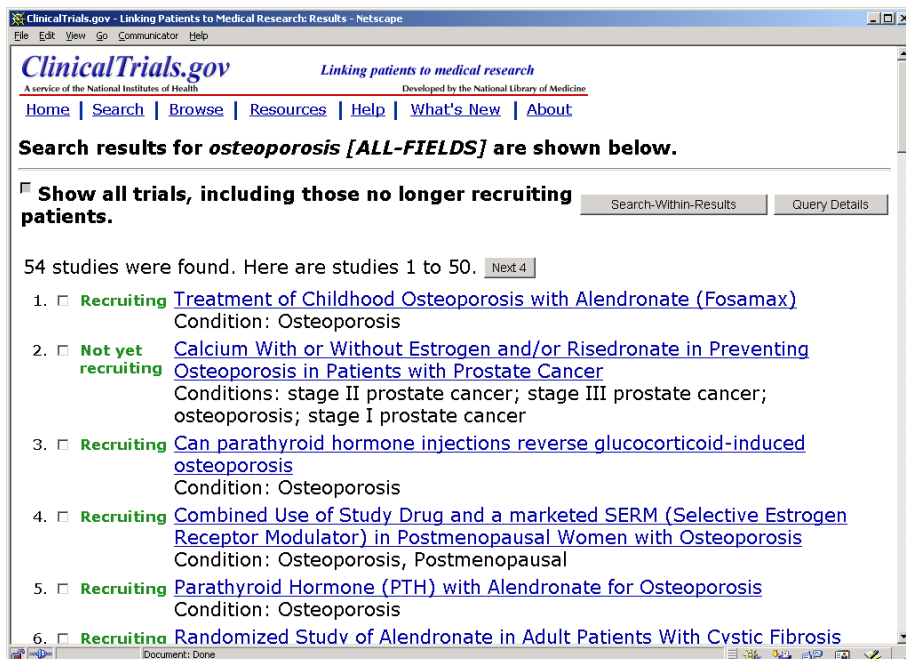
ClinicalTrials.gov - Linking Patients to Medical Research: Results - Netscape

File Edit View Go Communicator Help

ClinicalTrials.gov
A service of the National Institutes of Health

Linking patients to medical research
Developed by the National Library of Medicine

Home | Search | Browse | Resources | Help | What's New | About

Search results for *osteoporosis [ALL-FIELDS]* are shown below.

Show all trials, including those no longer recruiting patients.

Search-Within-Results Query Details

54 studies were found. Here are studies 1 to 50. Next 4

1. Recruiting Treatment of Childhood Osteoporosis with Alendronate (Fosamax)
Condition: Osteoporosis

2. Not yet recruiting Calcium With or Without Estrogen and/or Risedronate in Preventing Osteoporosis in Patients with Prostate Cancer
Conditions: stage II prostate cancer; stage III prostate cancer; osteoporosis; stage I prostate cancer

3. Recruiting Can parathyroid hormone injections reverse glucocorticoid-induced osteoporosis
Condition: Osteoporosis

4. Recruiting Combined Use of Study Drug and a marketed SERM (Selective Estrogen Receptor Modulator) in Postmenopausal Women with Osteoporosis
Condition: Osteoporosis, Postmenopausal

5. Recruiting Parathyroid Hormone (PTH) with Alendronate for Osteoporosis
Condition: Osteoporosis

6. Recruiting Randomized Study of Alendronate in Adult Patients With Cystic Fibrosis

Document: Done